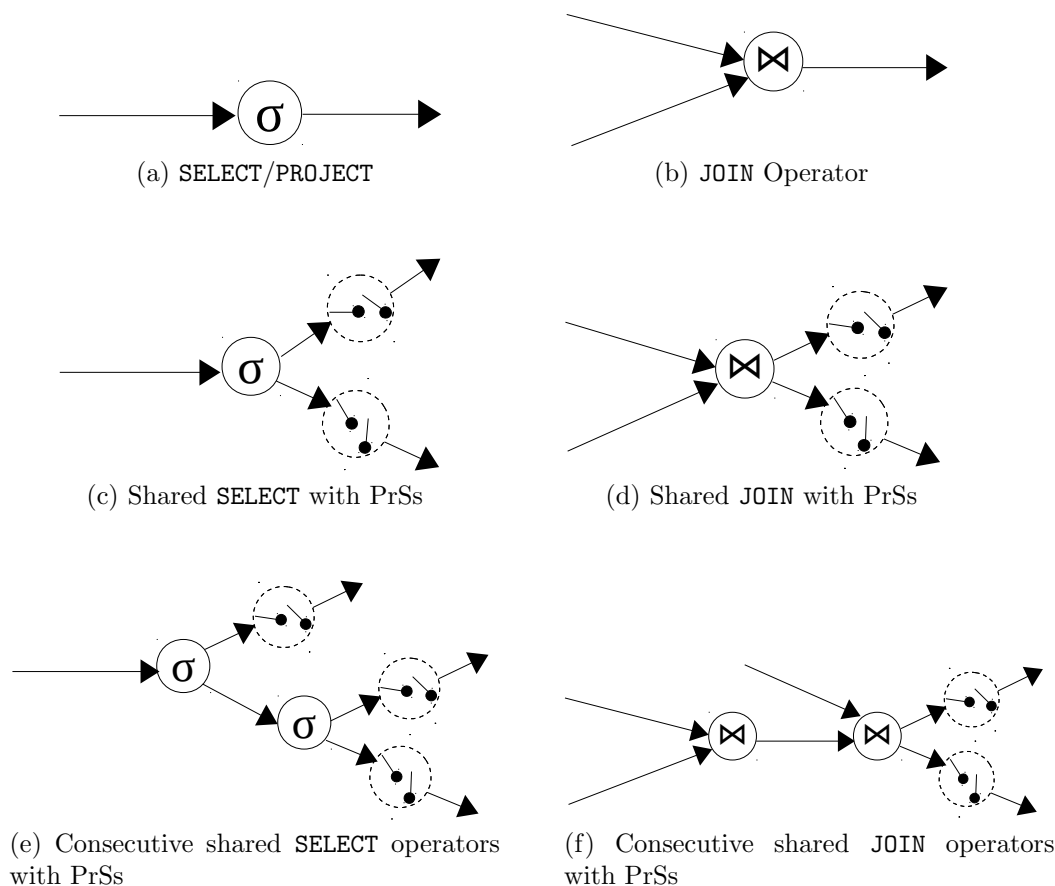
$\sigma$

(a) SELECT/PROJECT

$\bowtie$

(b) JOIN Operator

$\sigma$

(c) Shared SELECT with PrSs

$\bowtie$

(d) Shared JOIN with PrSs

$\sigma$

$\sigma$

(e) Consecutive shared SELECT operators with PrSs

$\bowtie$

$\bowtie$

(f) Consecutive shared JOIN operators with PrSs